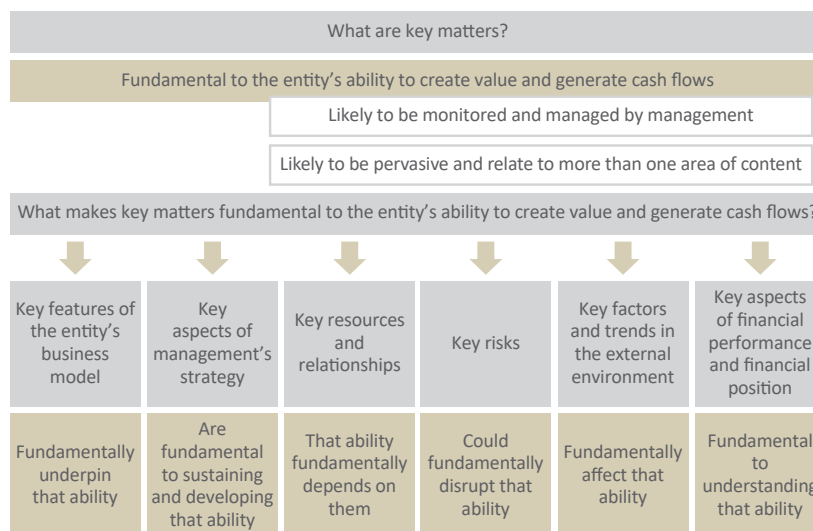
What are key matters?

Fundamental to the entity's ability to create value and generate cash flows

Likely to be monitored and managed by management

Likely to be pervasive and relate to more than one area of content

What makes key matters fundamental to the entity's ability to create value and generate cash flows?

| Key features of the entity's business model | Key aspects of management's strategy | Key resources and relationships | Key risks | Key factors and trends in the external environment | Key aspects of financial performance and financial position |
|---|---|---|---|---|---|
| Fundamentally underpin that ability | Are fundamental to sustaining and developing that ability | That ability fundamentally depends on them | Could fundamentally disrupt that ability | Fundamentally affect that ability | Fundamental to understanding that ability |